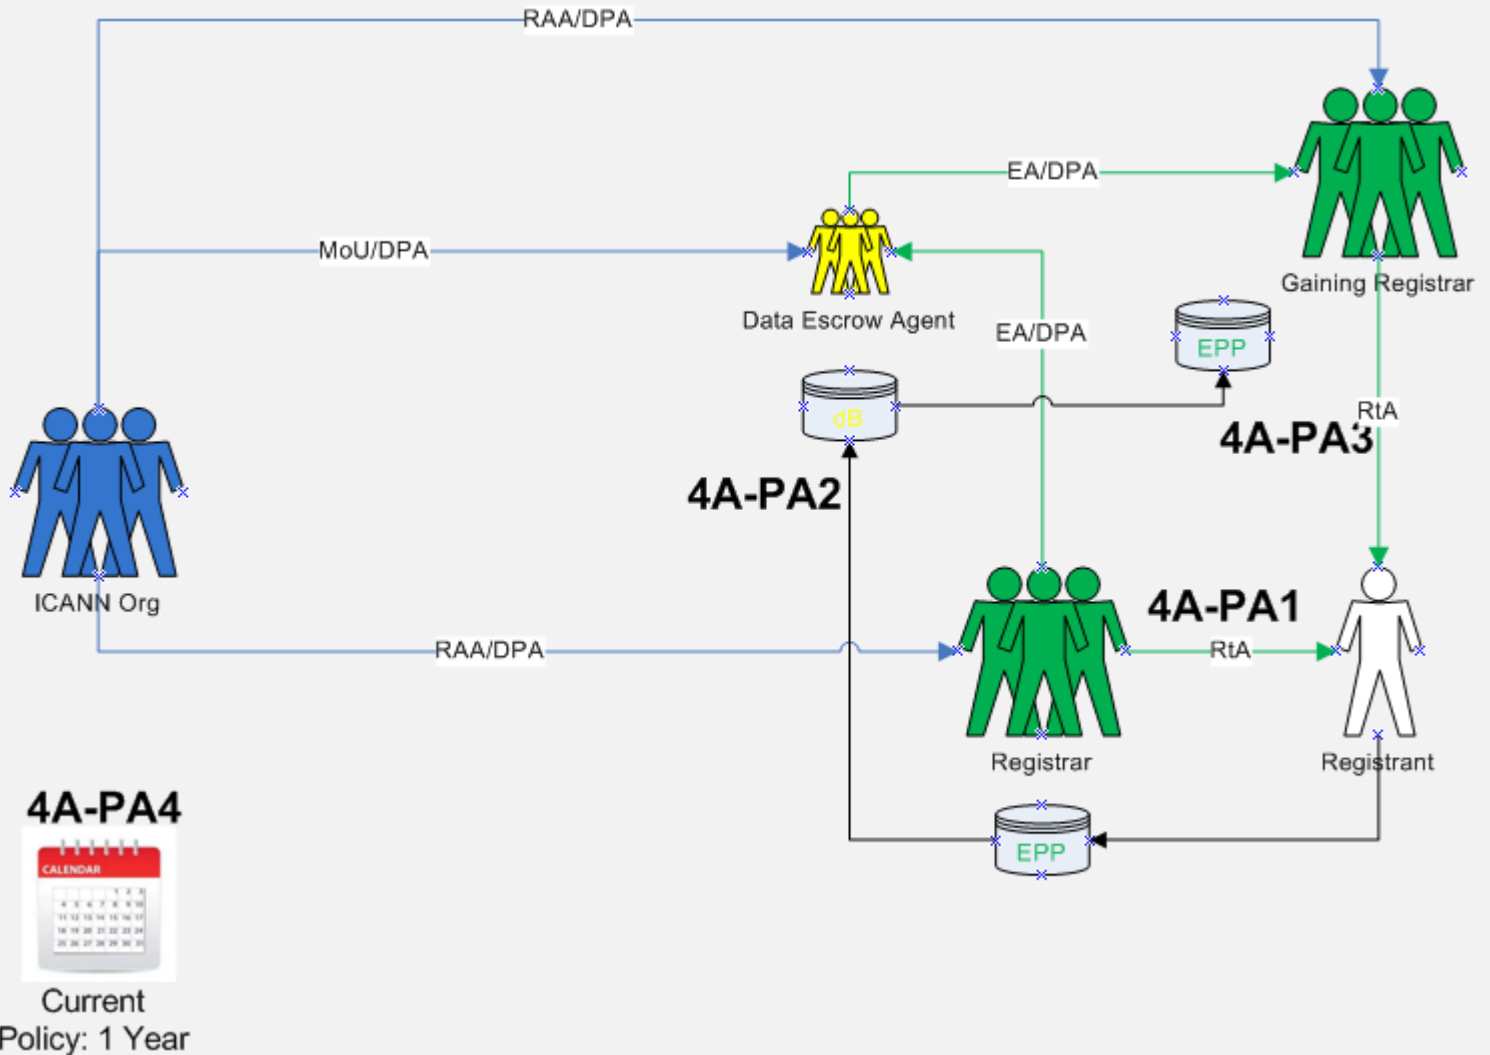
RAA/DPA

EA/DPA

MoU/DPA

Gaining Registrar

Data Escrow Agent

EA/DPA

EPP

dB

RtA

4A-PA3

4A-PA2

ICANN Org

4A-PA1

RAA/DPA

RtA

Registrar

Registrant

EPP

4A-PA4

CALENDAR

Current Policy: 1 Year